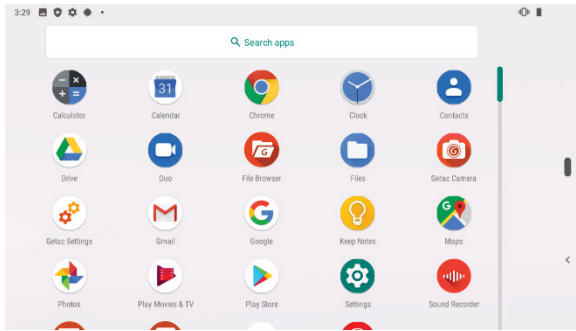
3:29

Search apps

Calculator
31
Calendar
Chrome
Clock
Contacts
Drive
Duo
File Browser
Files
Getac Camera
Getac Settings
Gmail
Google
Keep Notes
Maps
Photos
Play Movies & TV
Play Store
Settings
Sound Recorder